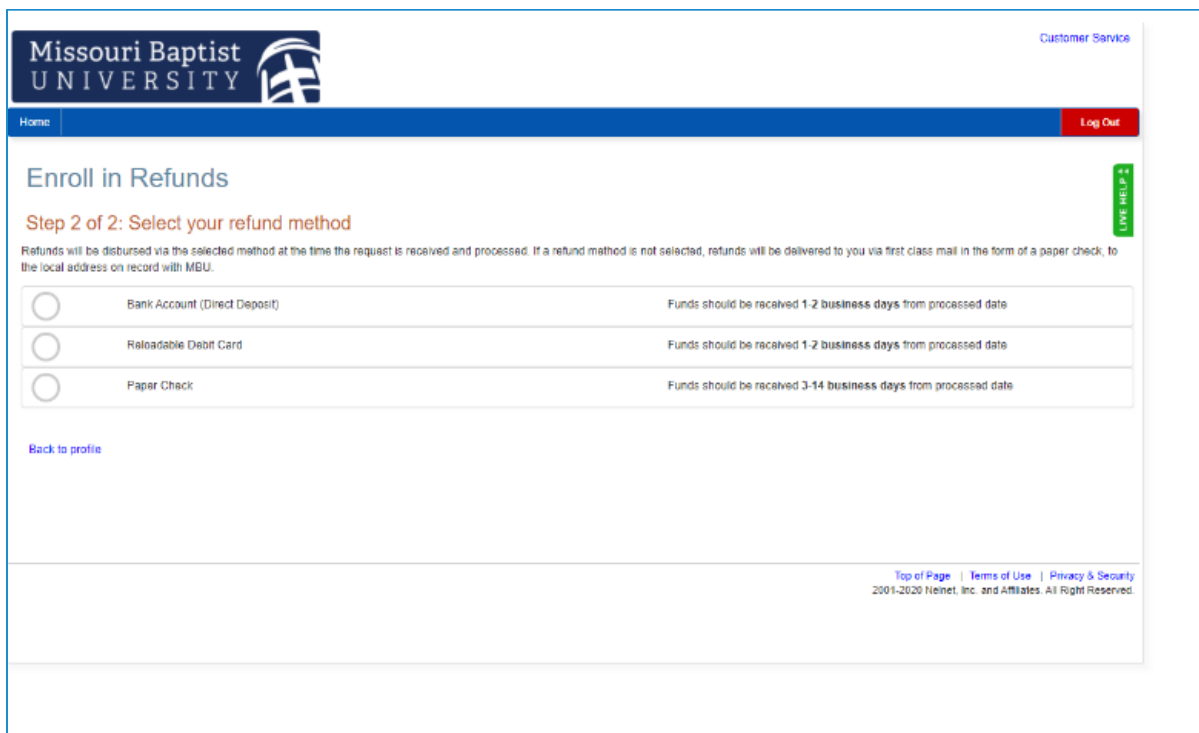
Missouri Baptist UNIVERSITY

Customer Service

Home

Log Out

Enroll in Refunds

LIVE HELP

Step 2 of 2: Select your refund method

Refunds will be disbursed via the selected method at the time the request is received and processed. If a refund method is not selected, refunds will be delivered to you via first class mail in the form of a paper check, to the local address on record with MBU.

| | | |
|---|---|---|
| ○ | Bank Account (Direct Deposit) | Funds should be received **1-2 business days** from processed date |
| ○ | Reloadable Debit Card | Funds should be received **1-2 business days** from processed date |
| ○ | Paper Check | Funds should be received **3-14 business days** from processed date |

Back to profile

Top of Page | Terms of Use | Privacy & Security
2001-2020 Nelnet, Inc. and Affiliates. All Right Reserved.